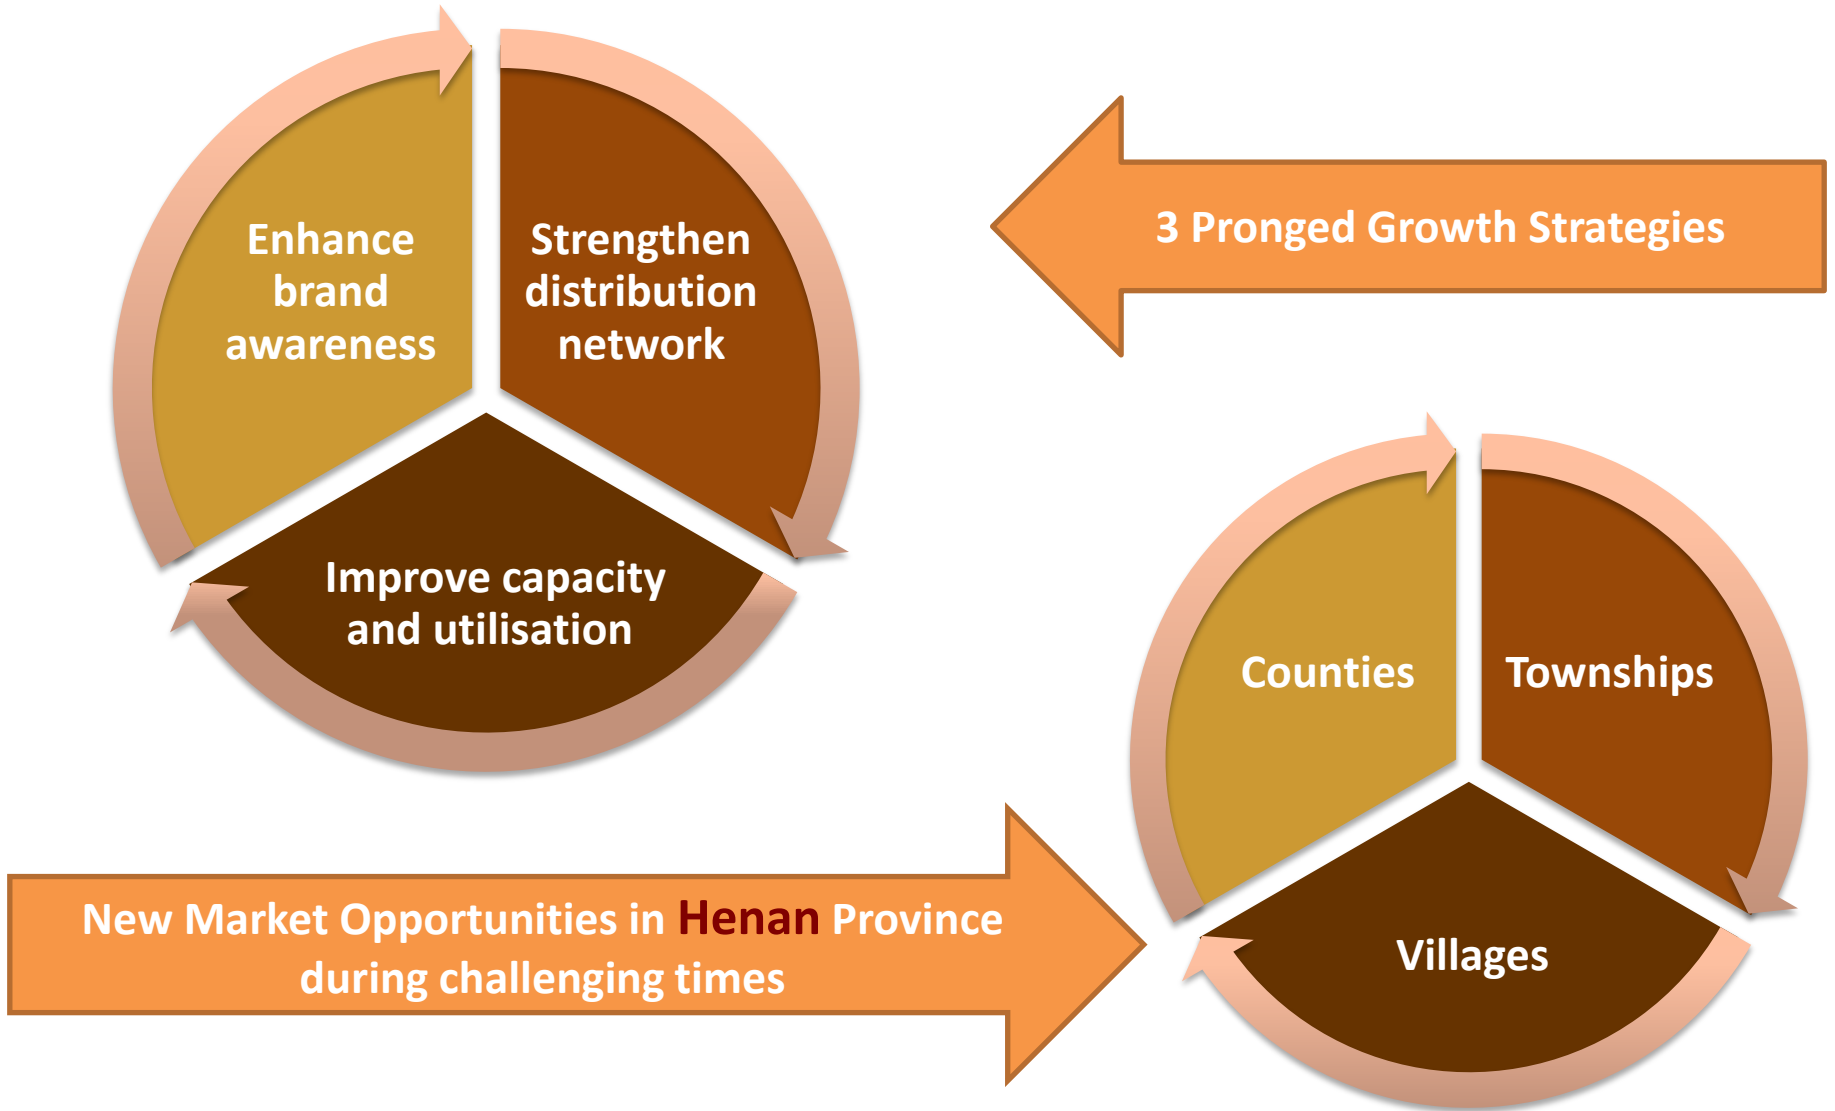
Enhance brand awareness

Strengthen distribution network

Improve capacity and utilisation

3 Pronged Growth Strategies

Counties

Townships

Villages

New Market Opportunities in Henan Province during challenging times